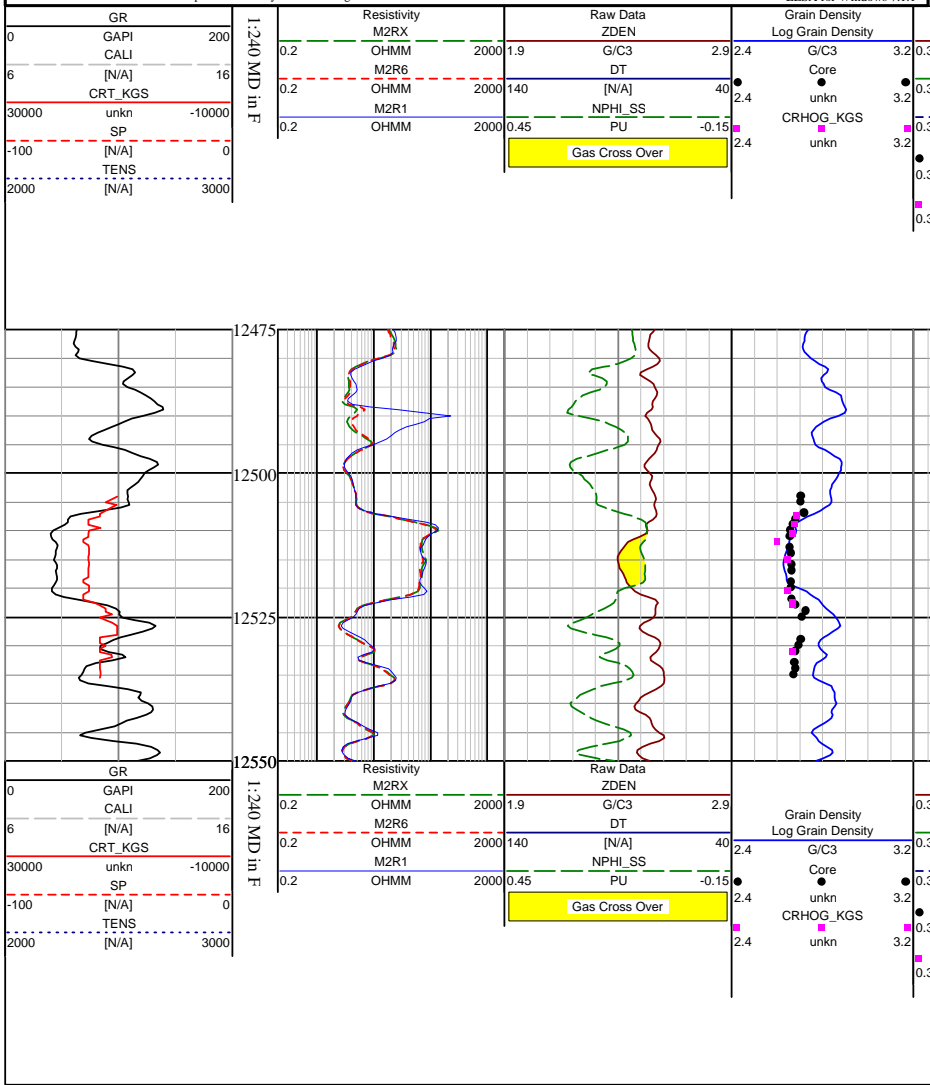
GR
0 GAPI 200
CALI
6 [N/A] 16
CRT_KGS
30000 unkn -10000
SP
-100 [N/A] 0
TENS
2000 [N/A] 3000

1:240 MD in F

Resistivity
M2RX
0.2 OHMM 2000
M2R6
0.2 OHMM 2000
M2R1
0.2 OHMM 2000

Raw Data
ZDEN
1.9 G/C3 2.9
DT
140 [N/A] 40
NPHI_SS
0.45 PU -0.15
Gas Cross Over

Grain Density
Log Grain Density
2.4 G/C3 3.2
Core
2.4 unkn 3.2
CRHOG_KGS
2.4 unkn 3.2

0.3
0.3
0.3
0.3
0.3

12475
12500
12525
12550

GR
0 GAPI 200
CALI
6 [N/A] 16
CRT_KGS
30000 unkn -10000
SP
-100 [N/A] 0
TENS
2000 [N/A] 3000

1:240 MD in F

Resistivity
M2RX
0.2 OHMM 2000
M2R6
0.2 OHMM 2000
M2R1
0.2 OHMM 2000

Raw Data
ZDEN
1.9 G/C3 2.9
DT
140 [N/A] 40
NPHI_SS
0.45 PU -0.15
Gas Cross Over

Grain Density
Log Grain Density
2.4 G/C3 3.2
Core
2.4 unkn 3.2
CRHOG_KGS
2.4 unkn 3.2

0.3
0.3
0.3
0.3
0.3